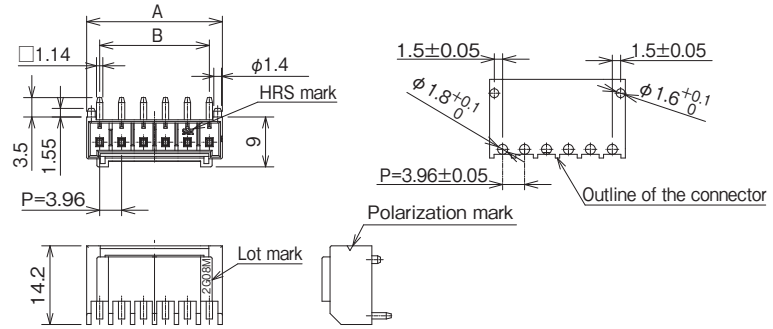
A

B

$\square$1.14

$\phi$1.4

HRS mark

3.5

1.55

9

P=3.96

1.5$\pm$0.05

1.5$\pm$0.05

$\phi 1.8^{+0.1}_{0}$

$\phi 1.6^{+0.1}_{0}$

P=3.96$\pm$0.05

Outline of the connector

Polarization mark

Lot mark

2G08M

14.2